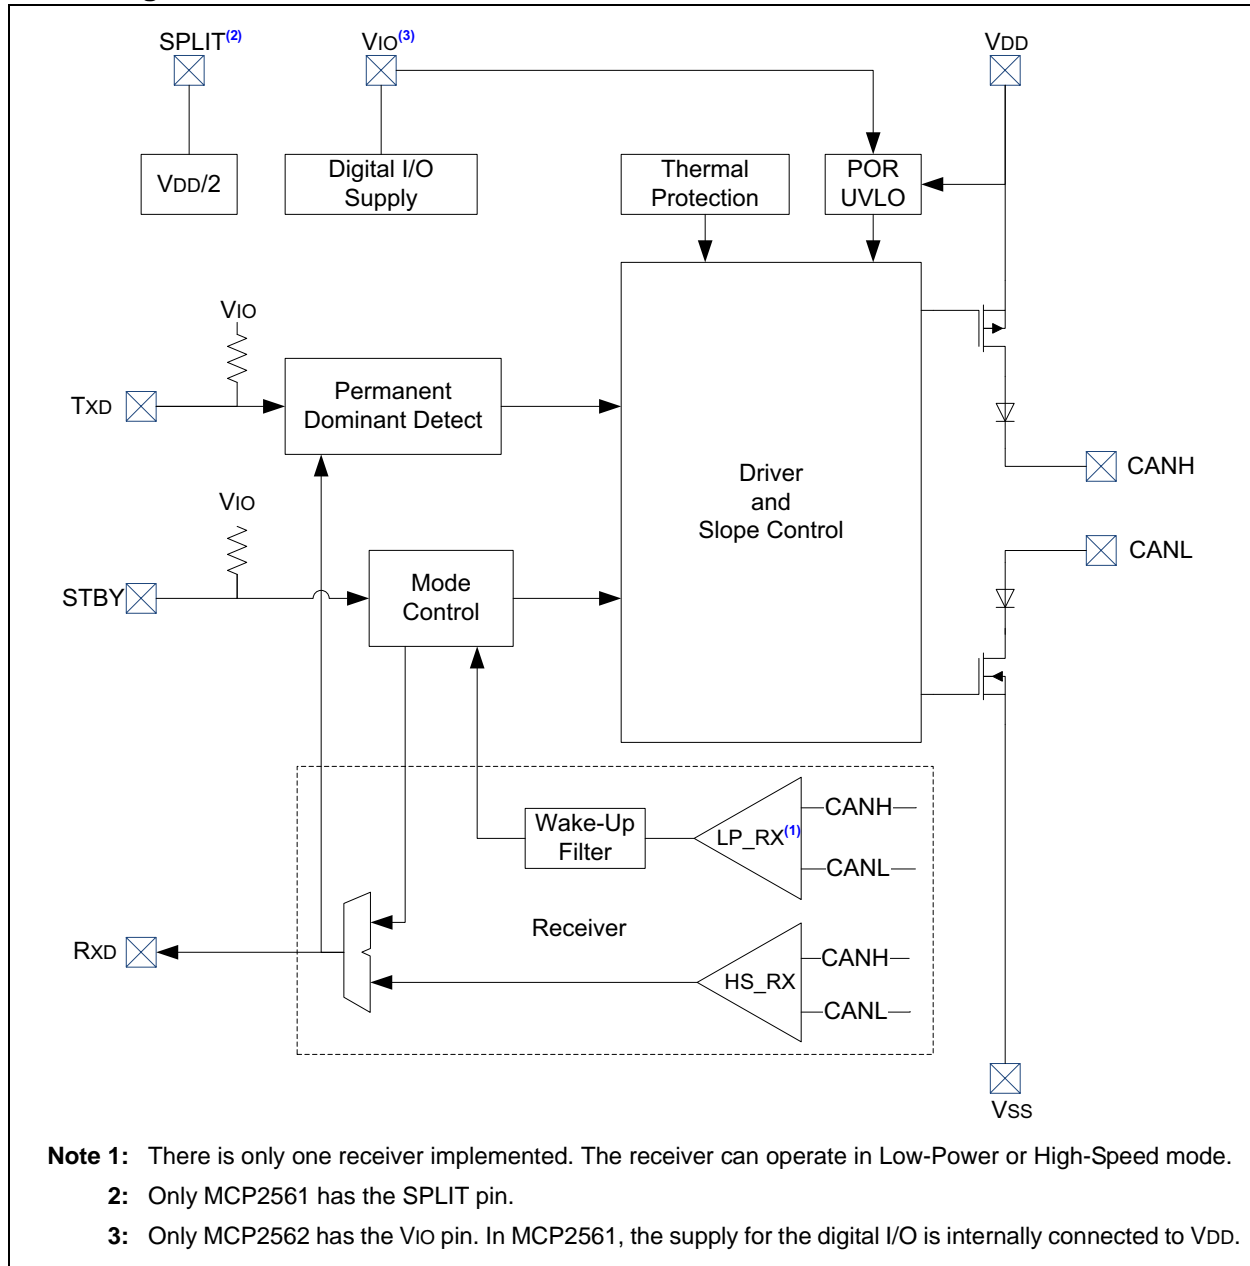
SPLIT$^{(2)}$

VIO$^{(3)}$

VDD

VDD/2

Digital I/O Supply

Thermal Protection

POR UVLO

VIO

TXD

Permanent Dominant Detect

Driver and Slope Control

CANH

VIO

CANL

STBY

Mode Control

Wake-Up Filter

LP_RX$^{(1)}$

CANH

CANL

RXD

Receiver

HS_RX

CANH

CANL

VSS

**Note 1:** There is only one receiver implemented. The receiver can operate in Low-Power or High-Speed mode.

**2:** Only MCP2561 has the SPLIT pin.

**3:** Only MCP2562 has the VIO pin. In MCP2561, the supply for the digital I/O is internally connected to VDD.